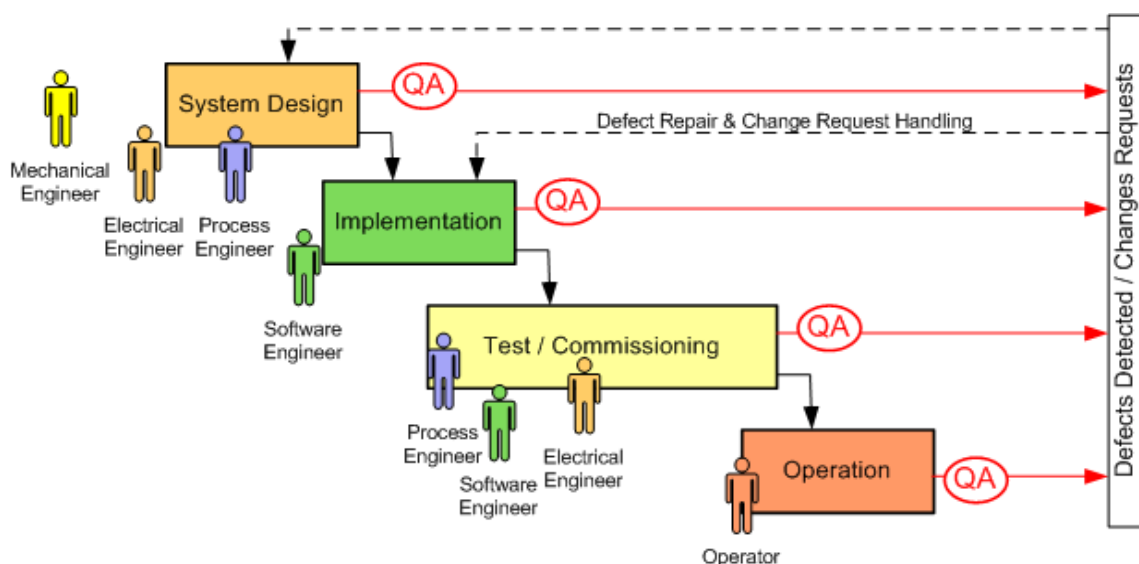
System Design

QA

Mechanical Engineer

Electrical Engineer

Process Engineer

Defect Repair & Change Request Handling

Implementation

QA

Software Engineer

Test / Commissioning

QA

Process Engineer

Software Engineer

Electrical Engineer

Operation

QA

Operator

Defects Detected / Changes Requests